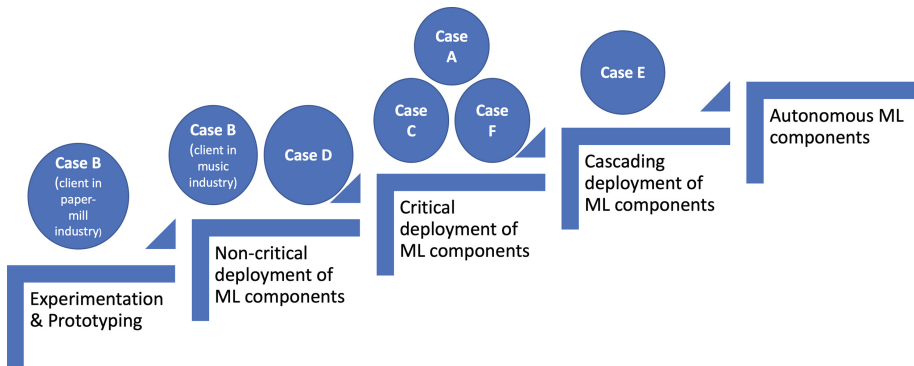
Case B
(client in paper-mill industry)

Experimentation & Prototyping

Case B
(client in music industry)

Case D

Non-critical deployment of ML components

Case A

Case C

Case F

Critical deployment of ML components

Case E

Cascading deployment of ML components

Autonomous ML components